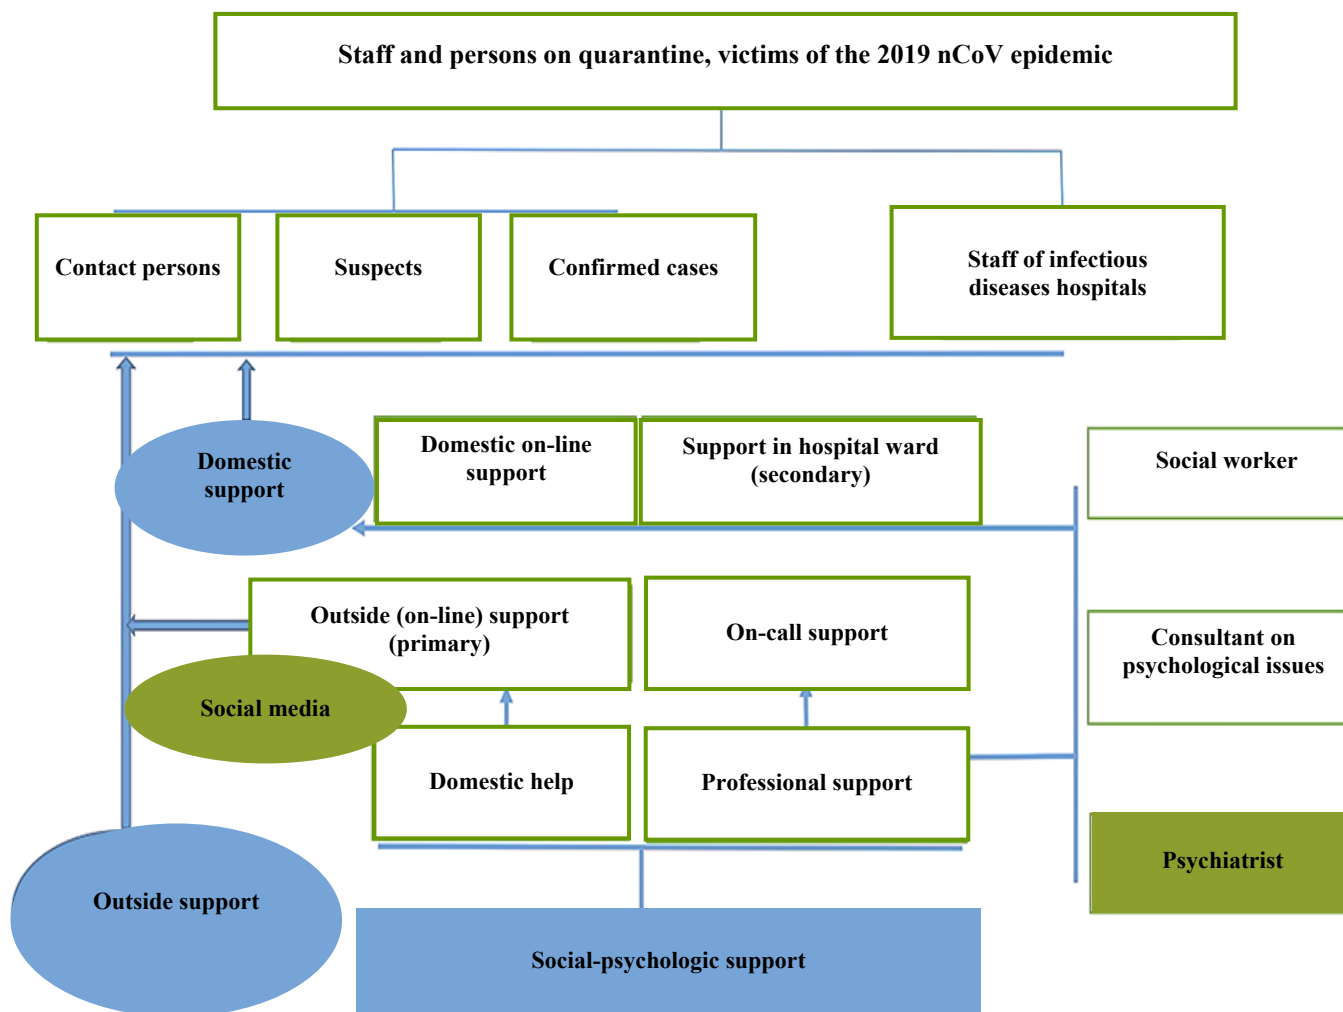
Staff and persons on quarantine, victims of the 2019 nCoV epidemic

Contact persons

Suspects

Confirmed cases

Staff of infectious diseases hospitals

Domestic support

Domestic on-line support

Support in hospital ward (secondary)

Social worker

Outside (on-line) support (primary)

On-call support

Consultant on psychological issues

Social media

Domestic help

Professional support

Psychiatrist

Outside support

Social-psychologic support